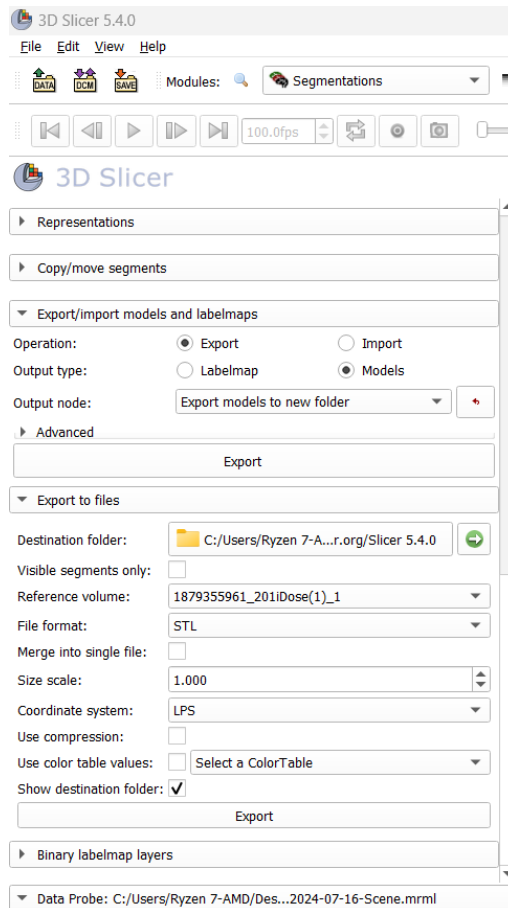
3D Slicer 5.4.0

File Edit View Help

DATA DCM SAVE Modules: Segmentations

100.0fps

3D Slicer

Representations

Copy/move segments

Export/import models and labelmaps

Operation: Export Import

Output type: Labelmap Models

Output node: Export models to new folder

Advanced

Export

Export to files

Destination folder: C:/Users/Ryzen 7-A...r.org/Slicer 5.4.0

Visible segments only:

Reference volume: 1879355961_201iDose(1)_1

File format: STL

Merge into single file:

Size scale: 1.000

Coordinate system: LPS

Use compression:

Use color table values: Select a ColorTable

Show destination folder: ✓

Export

Binary labelmap layers

Data Probe: C:/Users/Ryzen 7-AMD/Des...2024-07-16-Scene.mrml